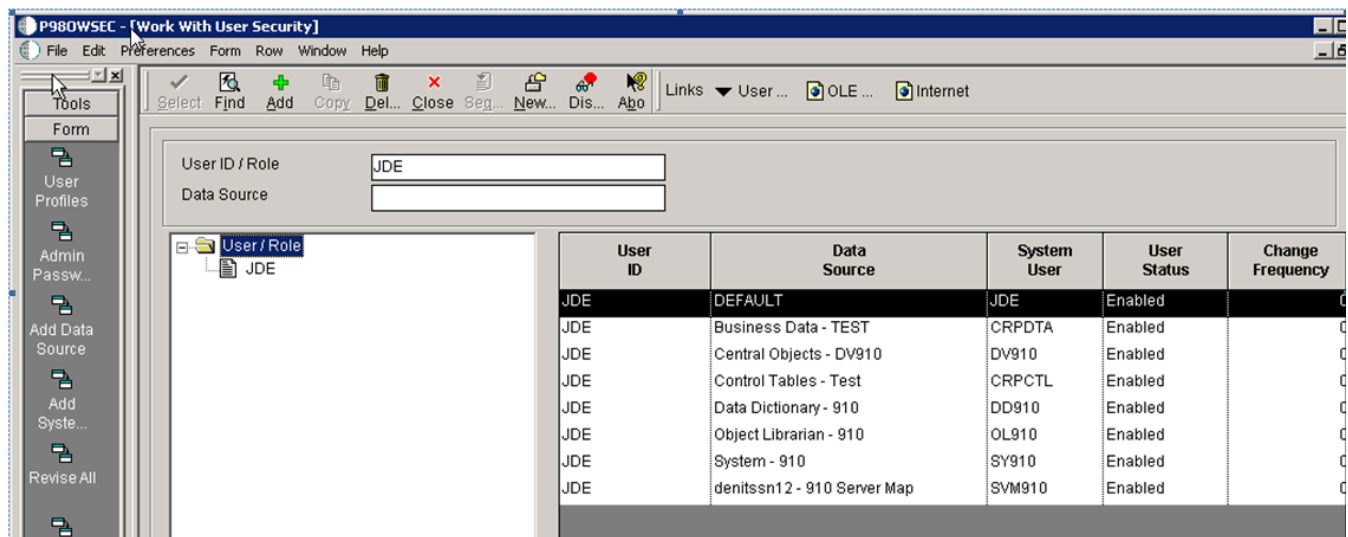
P98OWSEC - [Work With User Security]

File Edit Preferences Form Row Window Help

Tools
Form
User Profiles
Admin Passw...
Add Data Source
Add Syste...
Revise All

Select Find Add Copy Del... Close Seg... New... Dis... Abo Links User ... OLE ... Internet

User ID / Role JDE
Data Source

User / Role
JDE

| User ID | Data Source | System User | User Status | Change Frequency |
|---|---|---|---|---|
| JDE | DEFAULT | JDE | Enabled | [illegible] |
| JDE | Business Data - TEST | CRPDTA | Enabled | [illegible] |
| JDE | Central Objects - DV910 | DV910 | Enabled | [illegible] |
| JDE | Control Tables - Test | CRPCTL | Enabled | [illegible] |
| JDE | Data Dictionary - 910 | DD910 | Enabled | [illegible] |
| JDE | Object Librarian - 910 | OL910 | Enabled | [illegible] |
| JDE | System - 910 | SY910 | Enabled | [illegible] |
| JDE | denitssn12 - 910 Server Map | SVM910 | Enabled | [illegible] |